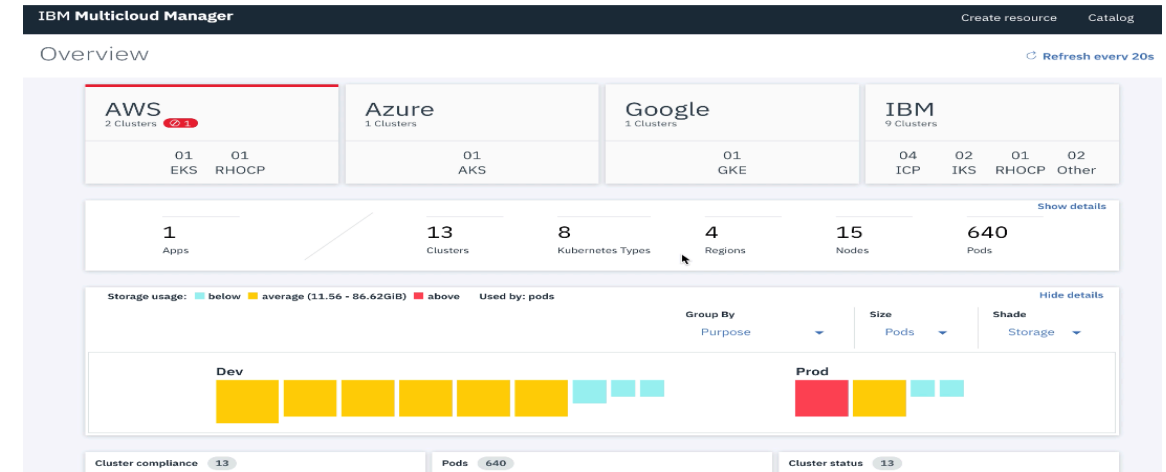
IBM Multicloud Manager

Create resource Catalog

Overview

Refresh every 20s

AWS
2 Clusters 1

01 EKS 01 RHOCP

Azure
1 Clusters

01 AKS

Google
1 Clusters

01 GKE

IBM
9 Clusters

04 ICP 02 IKS 01 RHOCP 02 Other

Show details

1 Apps

13 Clusters

8 Kubernetes Types

4 Regions

15 Nodes

640 Pods

Storage usage: below average (11.56 - 86.62GiB) above Used by: pods

Hide details

Group By
Purpose

Size
Pods

Shade
Storage

Dev

Prod

Cluster compliance 13

Pods 640

Cluster status 13